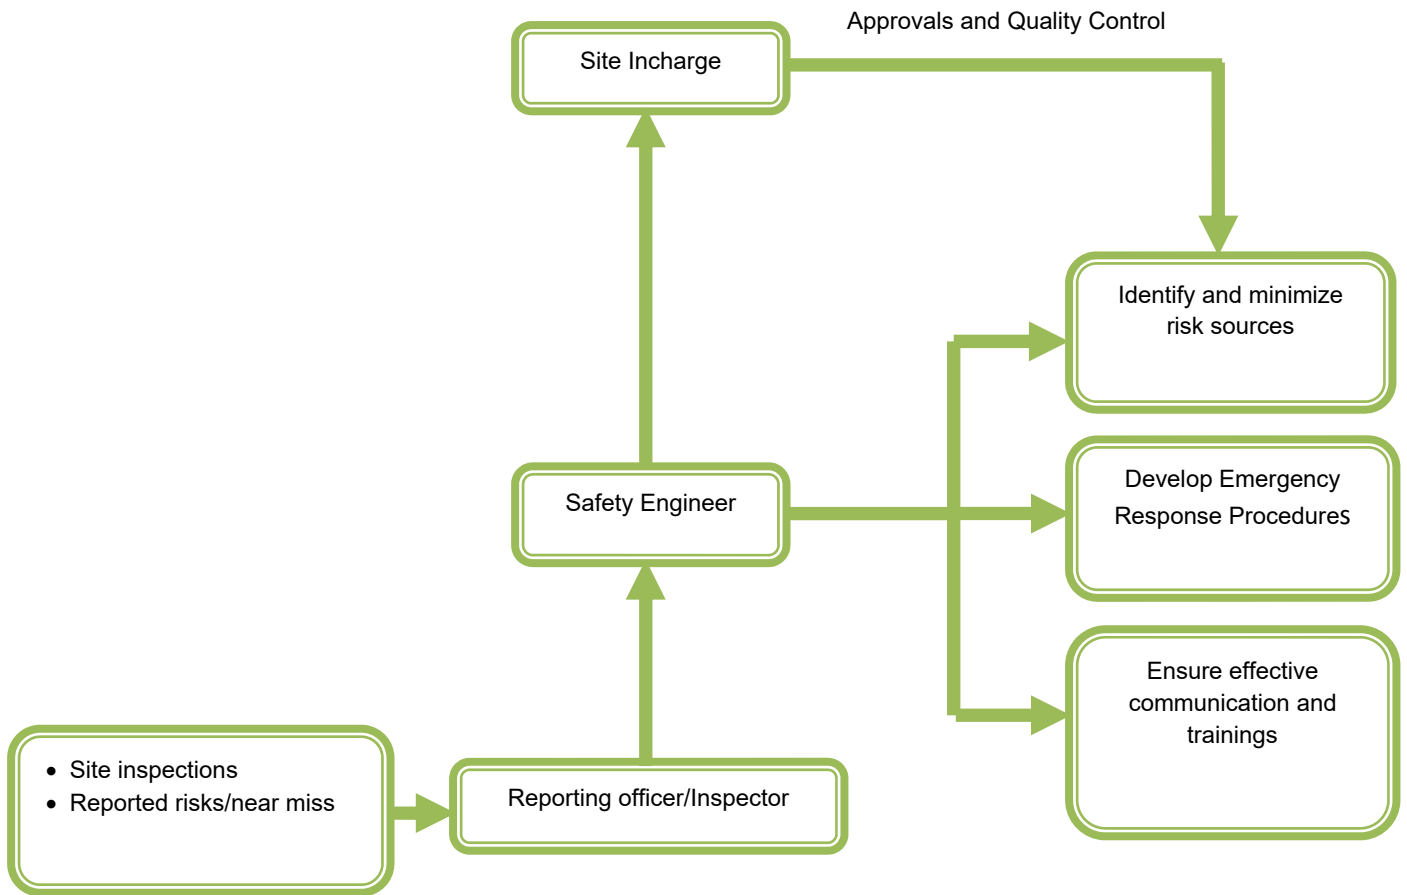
Site Incharge

Approvals and Quality Control

Identify and minimize risk sources

Safety Engineer

Develop Emergency Response Procedures

Ensure effective communication and trainings

- Site inspections
- Reported risks/near miss

Reporting officer/Inspector